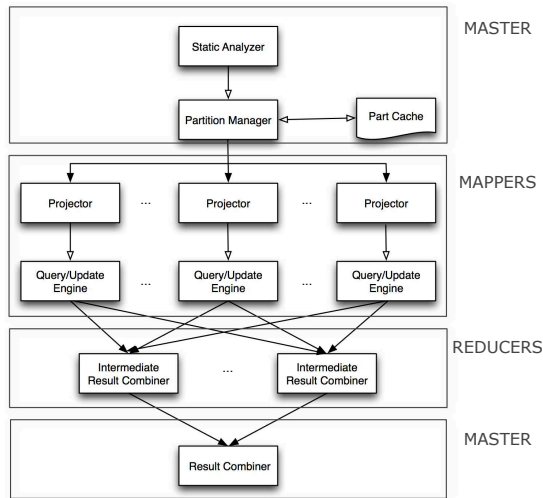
MASTER

Static Analyzer

Partition Manager

Part Cache

MAPPERS

Projector

...

Projector

...

Projector

Query/Update Engine

...

Query/Update Engine

...

Query/Update Engine

REDUCERS

Intermediate Result Combiner

...

Intermediate Result Combiner

MASTER

Result Combiner